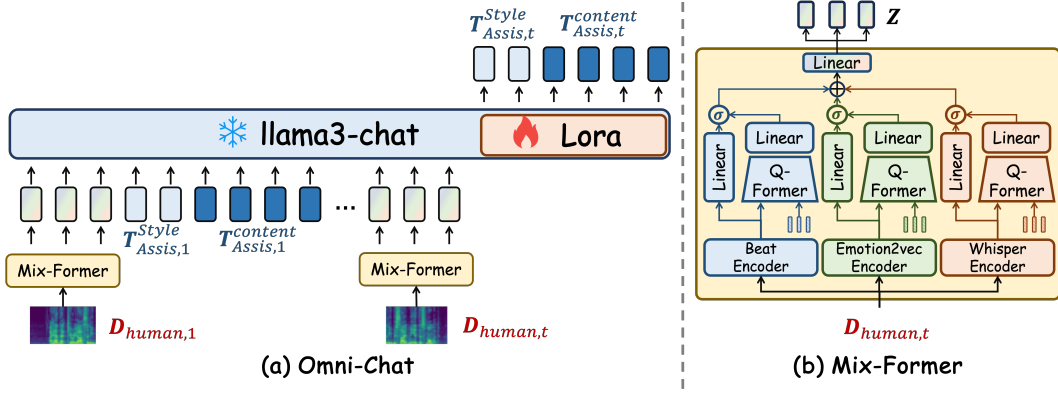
$T^{Style}_{Assis,t}$ $T^{content}_{Assis,t}$

llama3-chat

Lora

$T^{Style}_{Assis,1}$ $T^{content}_{Assis,1}$

...

Mix-Former

Mix-Former

$D_{human,1}$

$D_{human,t}$

(a) Omni-Chat

$Z$

Linear

$\oplus$

$\sigma$ $\sigma$ $\sigma$

Linear

Linear

Q-Former

Linear

Linear

Q-Former

Linear

Linear

Q-Former

Beat Encoder

Emotion2vec Encoder

Whisper Encoder

$D_{human,t}$

(b) Mix-Former